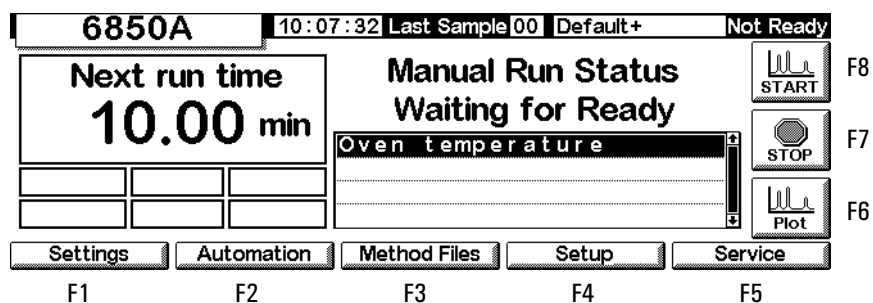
6850A
10:07:32 Last Sample 00 Default+ Not Ready

Next run time
10.00 min

Manual Run Status
Waiting for Ready

Oven temperature

START F8
STOP F7
Plot F6

Settings
Automation
Method Files
Setup
Service

F1 F2 F3 F4 F5